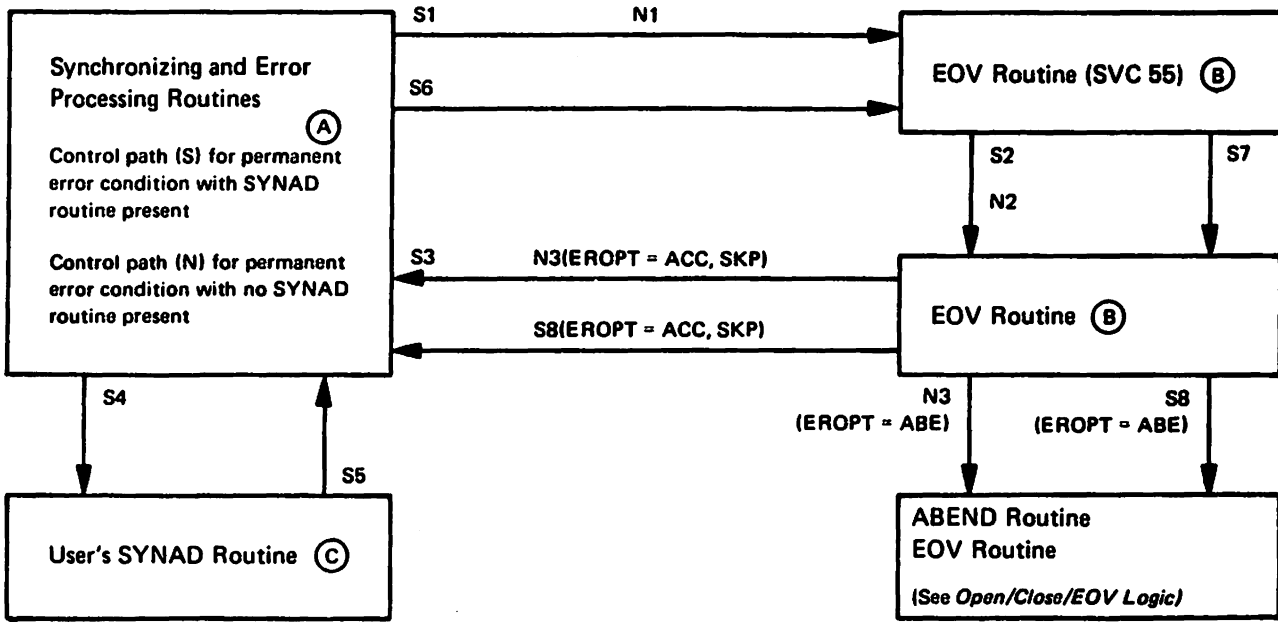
Synchronizing and Error Processing Routines

A

Control path (S) for permanent error condition with SYNAD routine present

Control path (N) for permanent error condition with no SYNAD routine present

S1

N1

S6

EOV Routine (SVC 55) B

S2

N2

S7

S3

N3(EROPT = ACC, SKP)

S8(EROPT = ACC, SKP)

EOV Routine B

S4

S5

N3 (EROPT = ABE)

S8 (EROPT = ABE)

User's SYNAD Routine C

ABEND Routine
EOV Routine

(See Open/Close/EOV Logic)